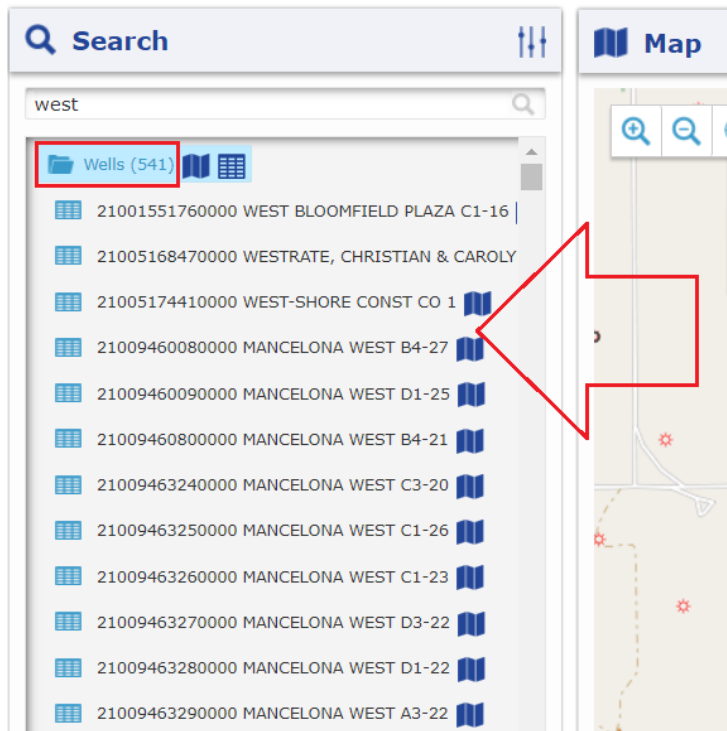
Search

Map

west

Wells (541)

21001551760000 WEST BLOOMFIELD PLAZA C1-16

21005168470000 WESTRATE, CHRISTIAN & CAROLY

21005174410000 WEST-SHORE CONST CO 1

21009460080000 MANCELONA WEST B4-27

21009460090000 MANCELONA WEST D1-25

21009460800000 MANCELONA WEST B4-21

21009463240000 MANCELONA WEST C3-20

21009463250000 MANCELONA WEST C1-26

21009463260000 MANCELONA WEST C1-23

21009463270000 MANCELONA WEST D3-22

21009463280000 MANCELONA WEST D1-22

21009463290000 MANCELONA WEST A3-22